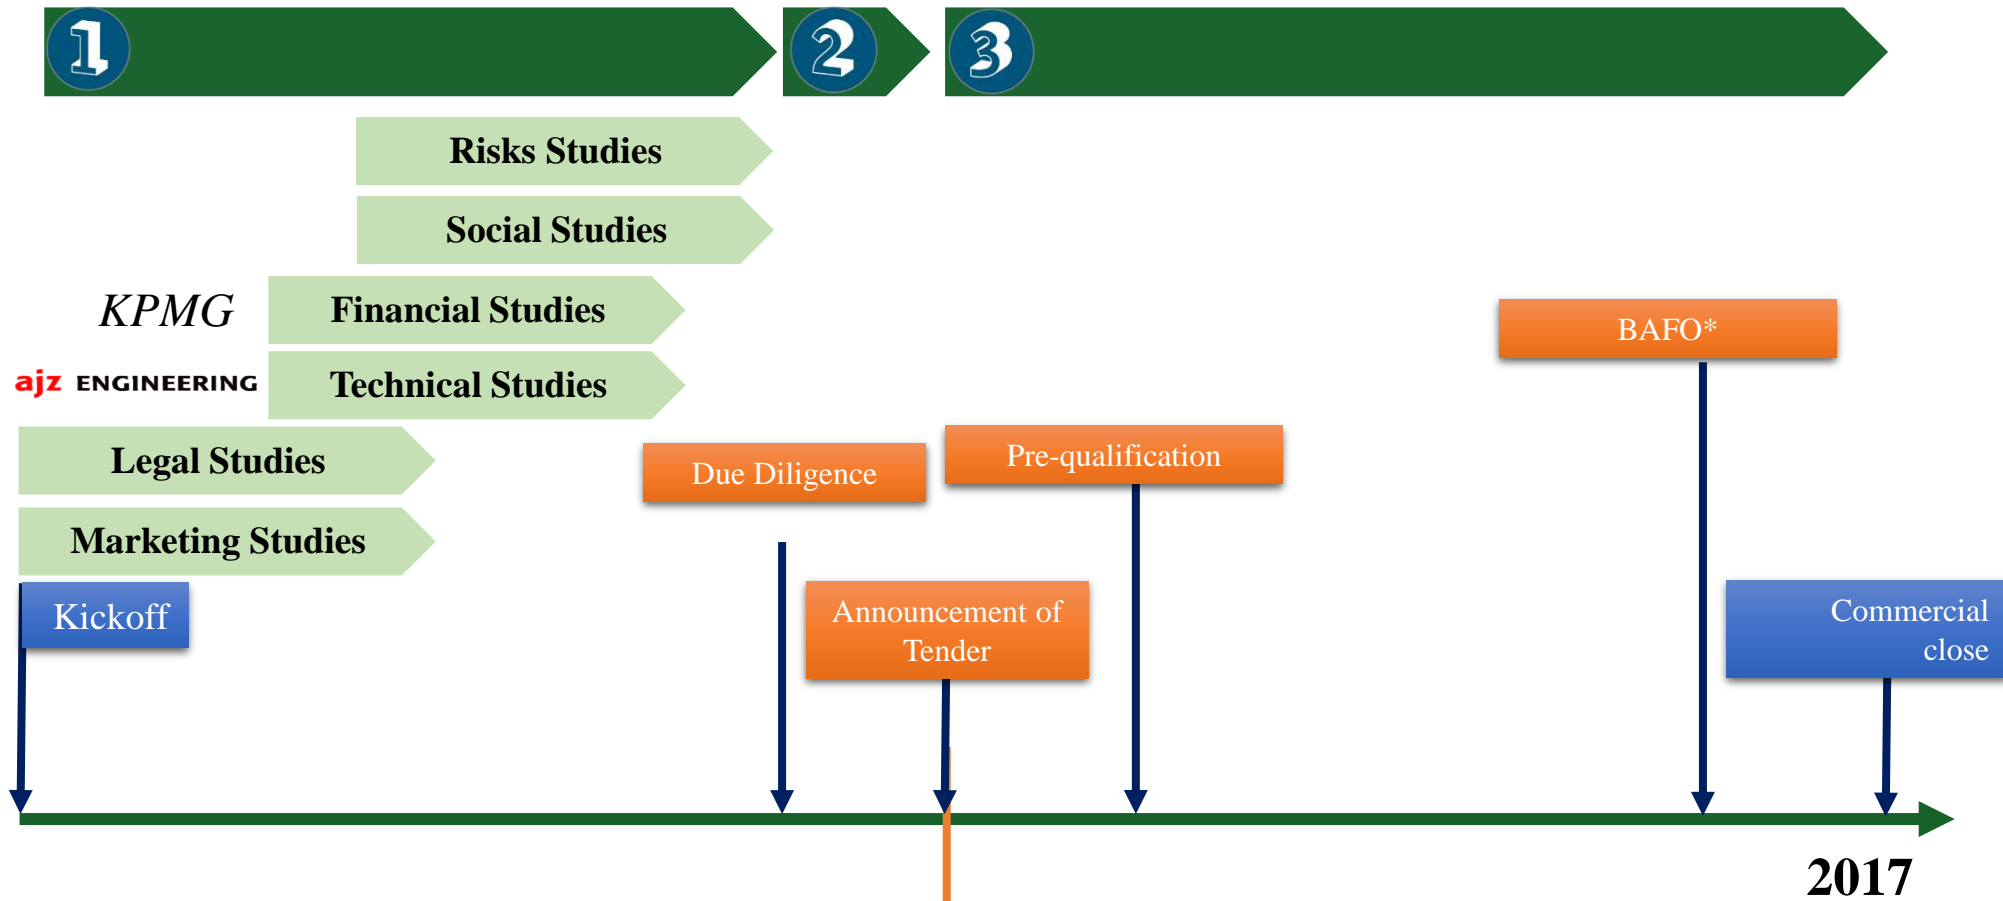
1

2

3

Risks Studies

Social Studies

KPMG

Financial Studies

ajz ENGINEERING

Technical Studies

Legal Studies

Marketing Studies

Due Diligence

Pre-qualification

BAFO*

Kickoff

Announcement of Tender

Commercial close

2017